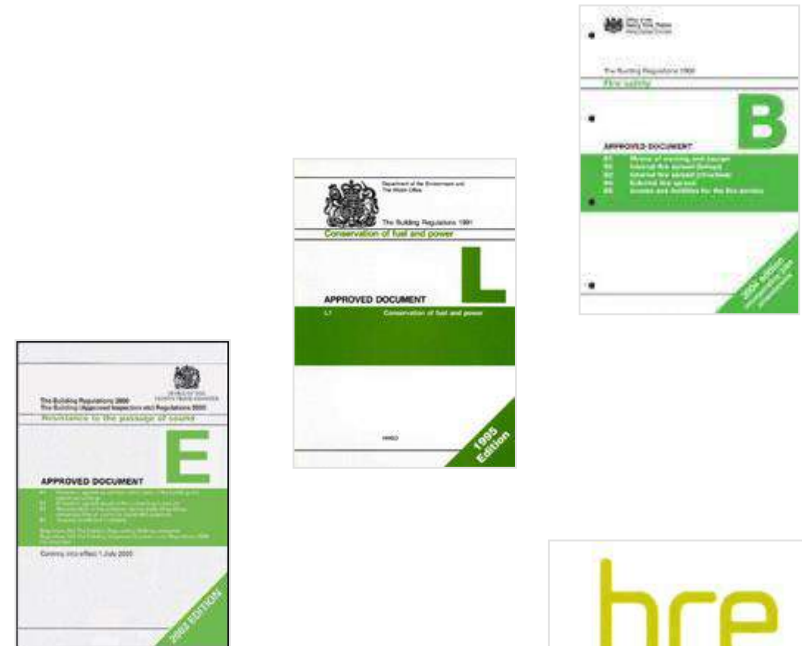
The Building Regulations 2000
Fire safety
B
APPROVED DOCUMENT
B1 Means of warning and escape
B2 Internal fire spread (linings)
B3 Internal fire spread (structure)
B4 External fire spread
B5 Access and facilities for the fire service
2000 edition

Department of the Environment and The Welsh Office
The Building Regulations 1991
Conservation of fuel and power
L
APPROVED DOCUMENT
L1 Conservation of fuel and power
HMSO
1995 Edition

The Building Regulations 2000
The Building (Approved Inspectors etc) Regulations 2000
Resistance to the passage of sound
E
APPROVED DOCUMENT
Coming into effect 1 July 2003
2003 EDITION

bre